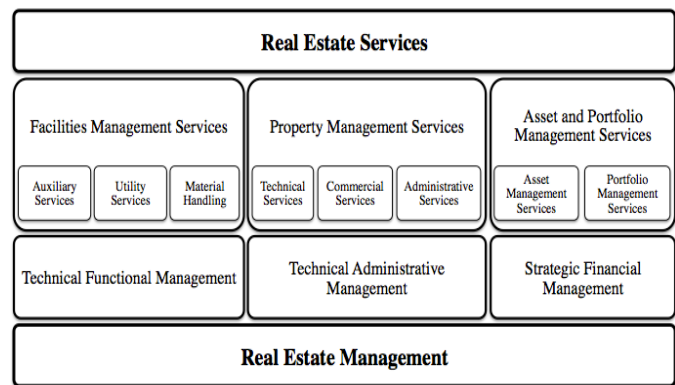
Real Estate Services

Facilities Management Services

Auxiliary Services

Utility Services

Material Handling

Property Management Services

Technical Services

Commercial Services

Administrative Services

Asset and Portfolio Management Services

Asset Management Services

Portfolio Management Services

Technical Functional Management

Technical Administrative Management

Strategic Financial Management

Real Estate Management